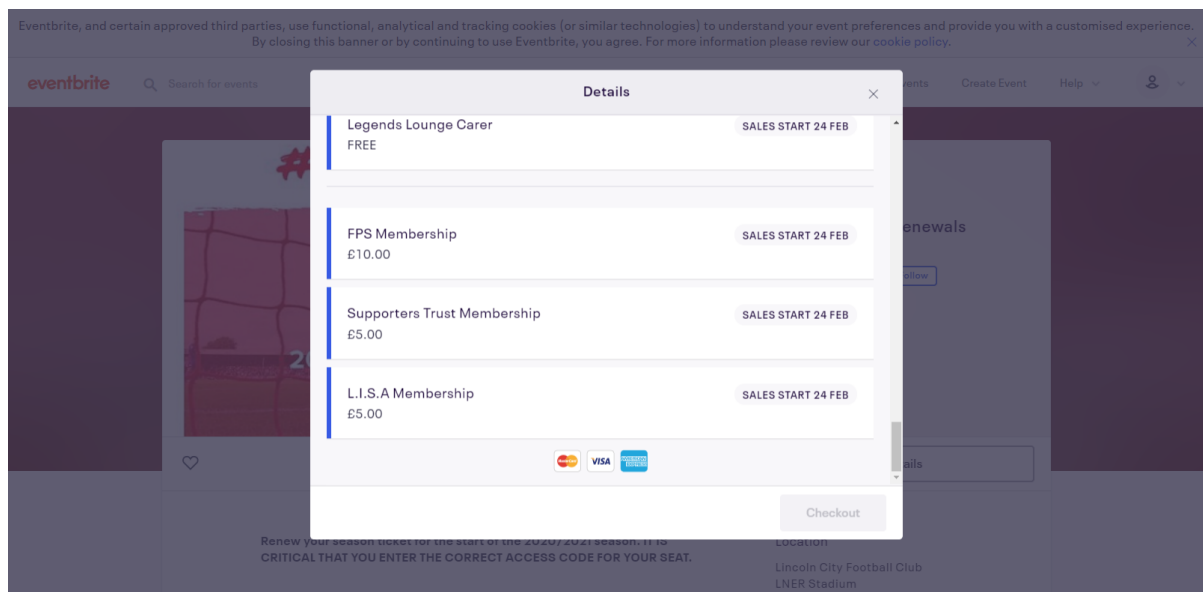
Eventbrite, and certain approved third parties, use functional, analytical and tracking cookies (or similar technologies) to understand your event preferences and provide you with a customised experience. By closing this banner or by continuing to use Eventbrite, you agree. For more information please review our cookie policy.

eventbrite Search for events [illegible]vents Create Event Help

Details

Legends Lounge Carer
FREE
SALES START 24 FEB

FPS Membership
£10.00
SALES START 24 FEB

Supporters Trust Membership
£5.00
SALES START 24 FEB

L.I.S.A Membership
£5.00
SALES START 24 FEB

VISA

Checkout

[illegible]enewals

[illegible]llow

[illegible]ils

Renew your season ticket for the start of the 2020/2021 season. IT IS CRITICAL THAT YOU ENTER THE CORRECT ACCESS CODE FOR YOUR SEAT.

Location
Lincoln City Football Club
LNER Stadium